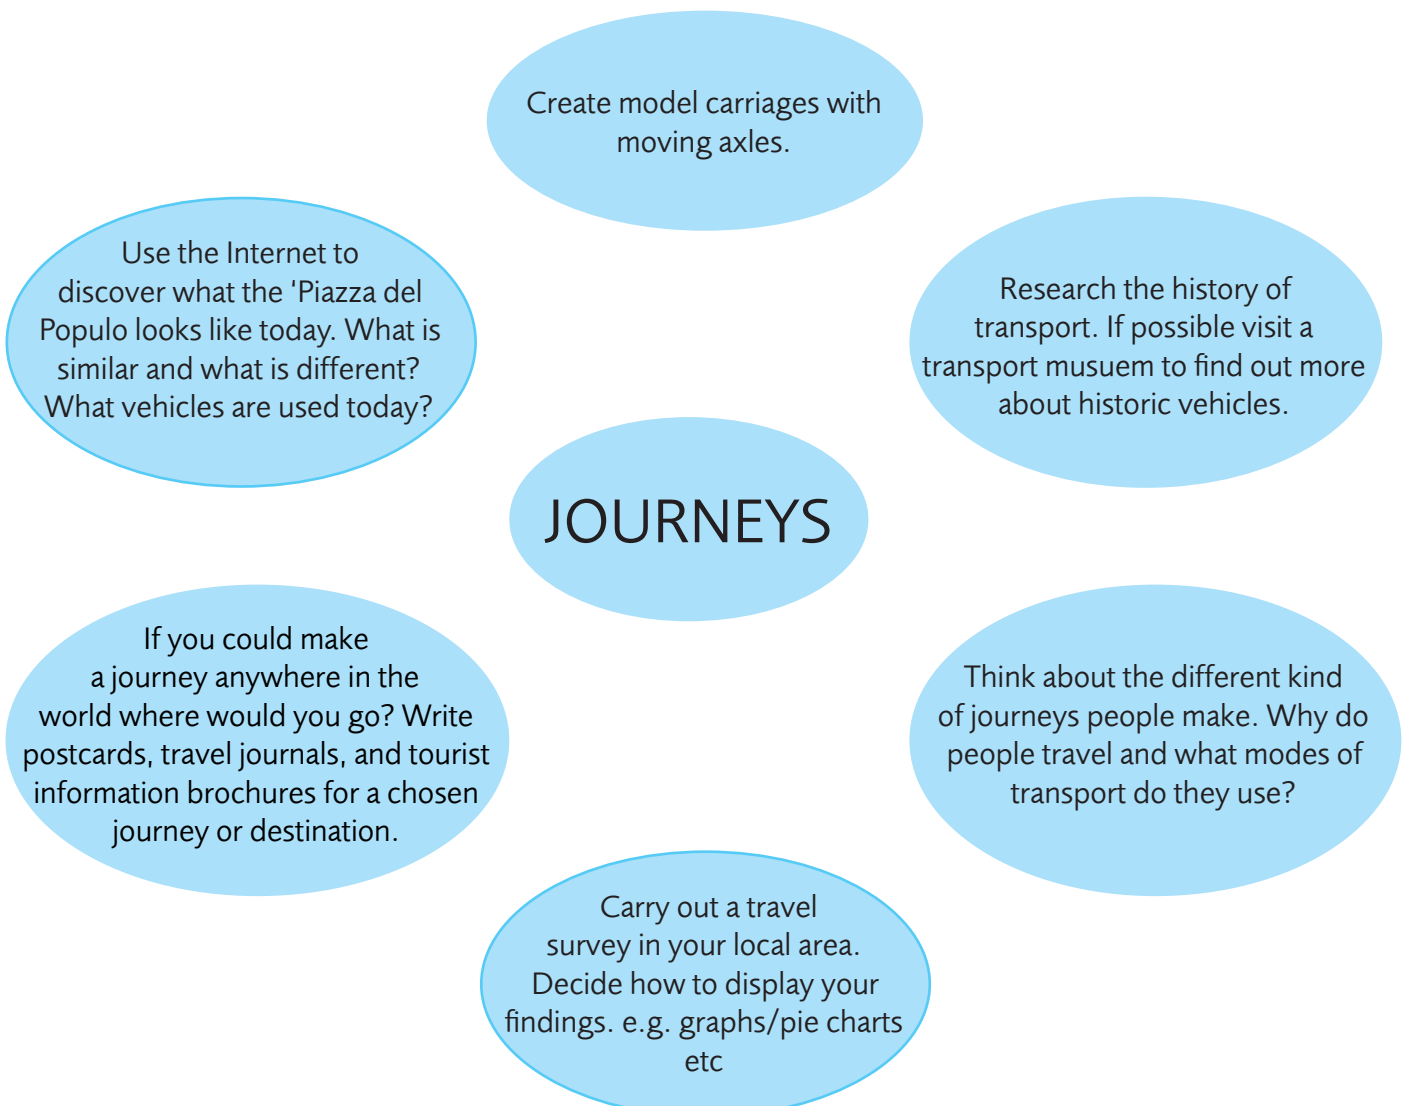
Create model carriages with moving axles.

Use the Internet to discover what the 'Piazza del Populo looks like today. What is similar and what is different? What vehicles are used today?

Research the history of transport. If possible visit a transport musuem to find out more about historic vehicles.

JOURNEYS

If you could make a journey anywhere in the world where would you go? Write postcards, travel journals, and tourist information brochures for a chosen journey or destination.

Think about the different kind of journeys people make. Why do people travel and what modes of transport do they use?

Carry out a travel survey in your local area. Decide how to display your findings. e.g. graphs/pie charts etc